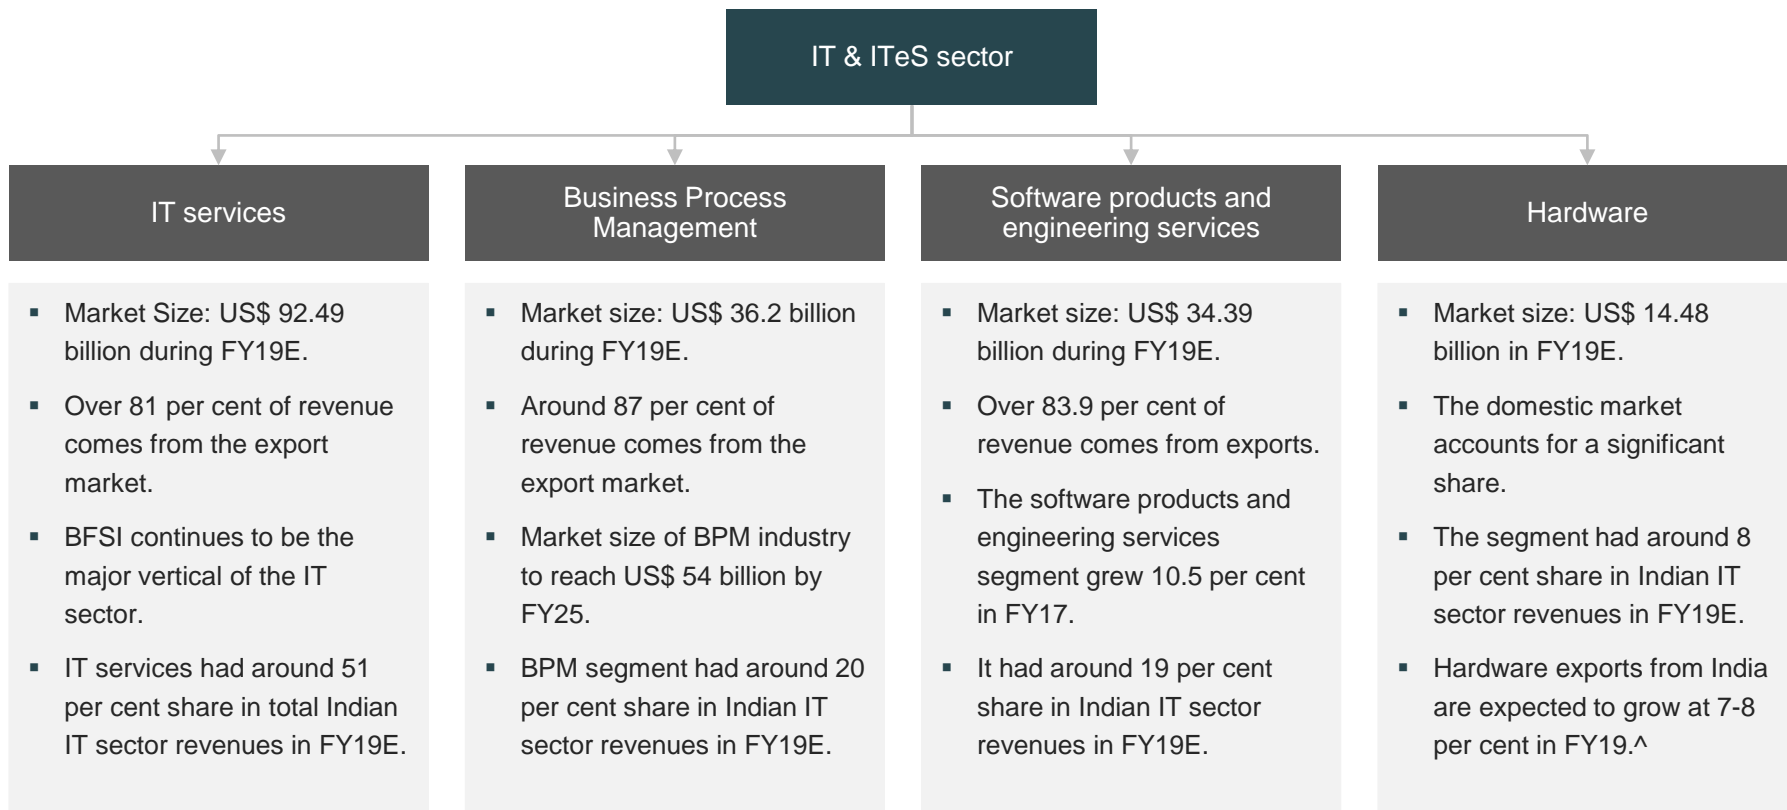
IT & ITeS sector

IT services

- Market Size: US$ 92.49 billion during FY19E.
- Over 81 per cent of revenue comes from the export market.
- BFSI continues to be the major vertical of the IT sector.
- IT services had around 51 per cent share in total Indian IT sector revenues in FY19E.

Business Process Management

- Market size: US$ 36.2 billion during FY19E.
- Around 87 per cent of revenue comes from the export market.
- Market size of BPM industry to reach US$ 54 billion by FY25.
- BPM segment had around 20 per cent share in Indian IT sector revenues in FY19E.

Software products and engineering services

- Market size: US$ 34.39 billion during FY19E.
- Over 83.9 per cent of revenue comes from exports.
- The software products and engineering services segment grew 10.5 per cent in FY17.
- It had around 19 per cent share in Indian IT sector revenues in FY19E.

Hardware

- Market size: US$ 14.48 billion in FY19E.
- The domestic market accounts for a significant share.
- The segment had around 8 per cent share in Indian IT sector revenues in FY19E.
- Hardware exports from India are expected to grow at 7-8 per cent in FY19.^